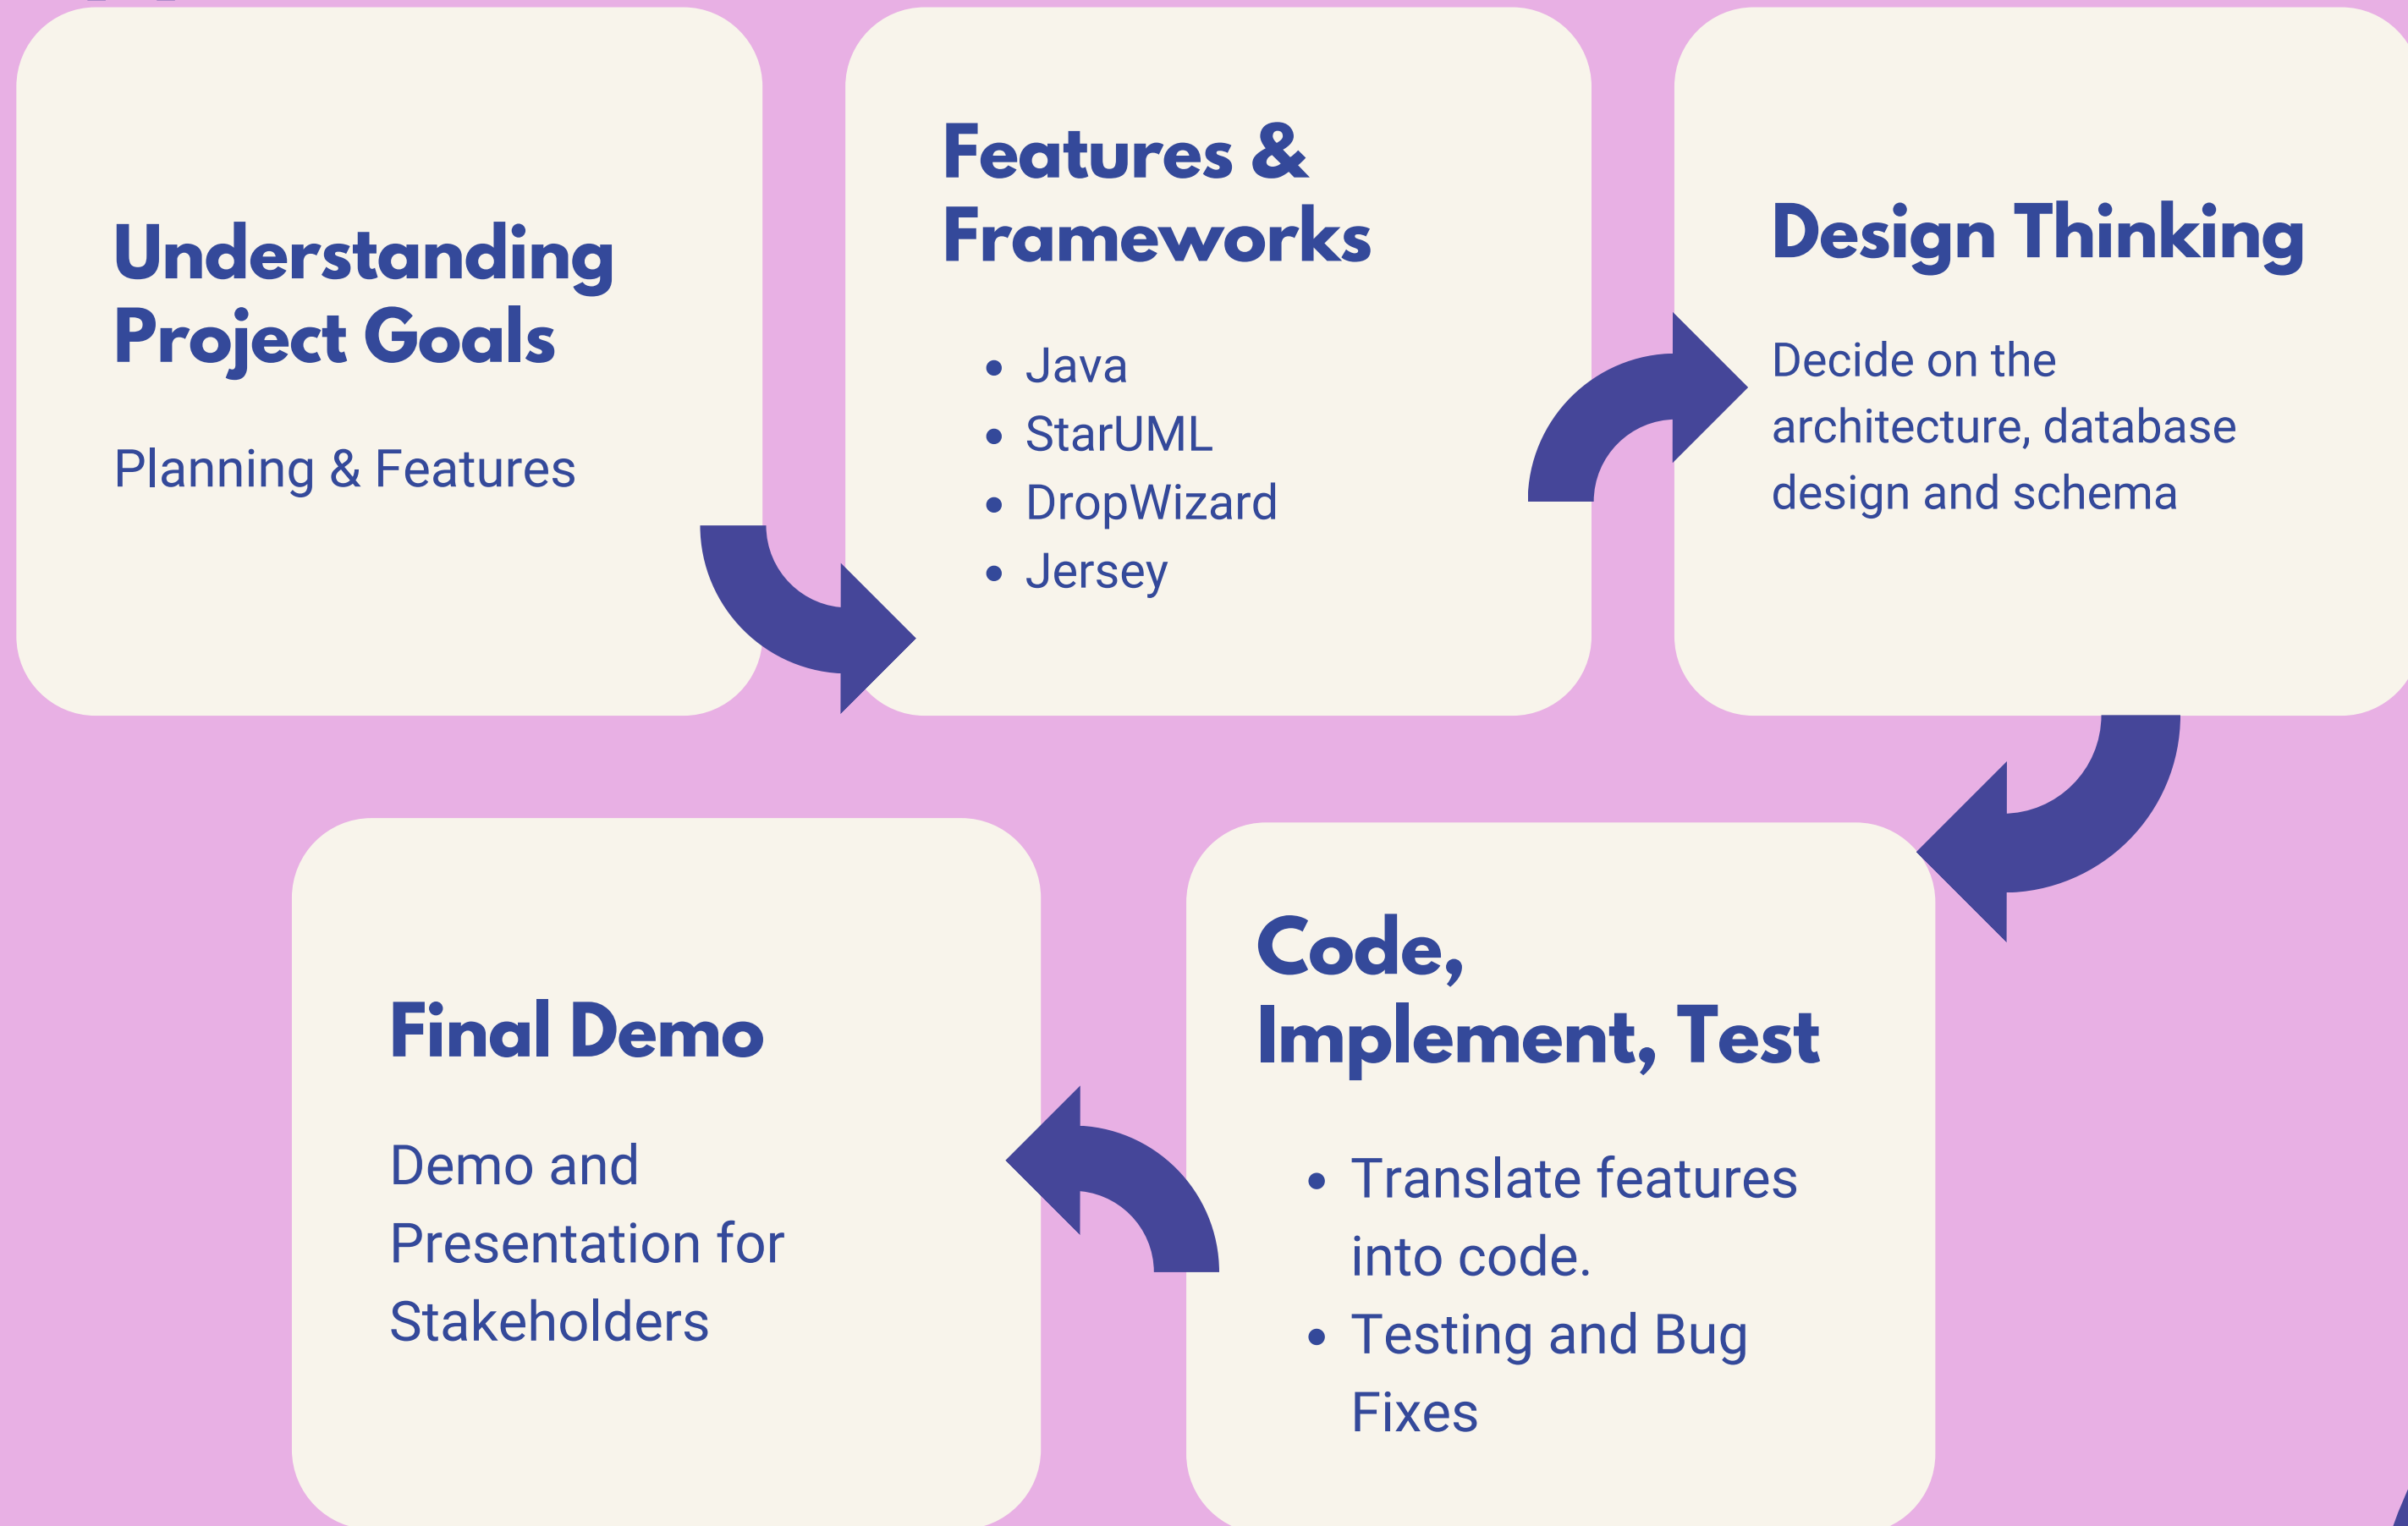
Understanding Project Goals

Planning & Features

Features & Frameworks

- Java
- StarUML
- DropWizard
- Jersey

Design Thinking

Decide on the architecture, database design and schema

Final Demo

Demo and Presentation for Stakeholders

Code, Implement, Test

- Translate features into code.
- Testing and Bug Fixes